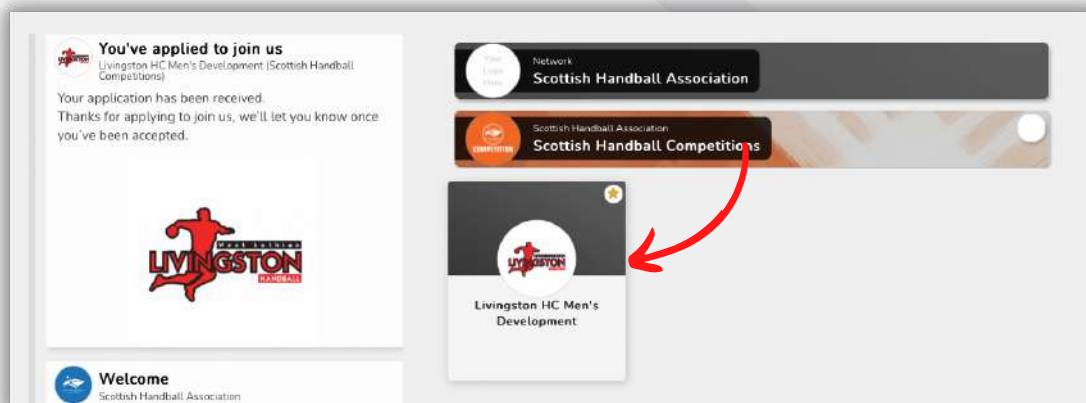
You've applied to join us
Livingston HC Men's Development (Scottish Handball Competitions)

Your application has been received.
Thanks for applying to join us, we'll let you know once you've been accepted.

West Lothian
LIVINGSTON
HANDBALL

Welcome
Scottish Handball Association

Your Logo Here
Network
Scottish Handball Association

COMPETITIONS
Scottish Handball Association
Scottish Handball Competitions

Livingston HC Men's Development